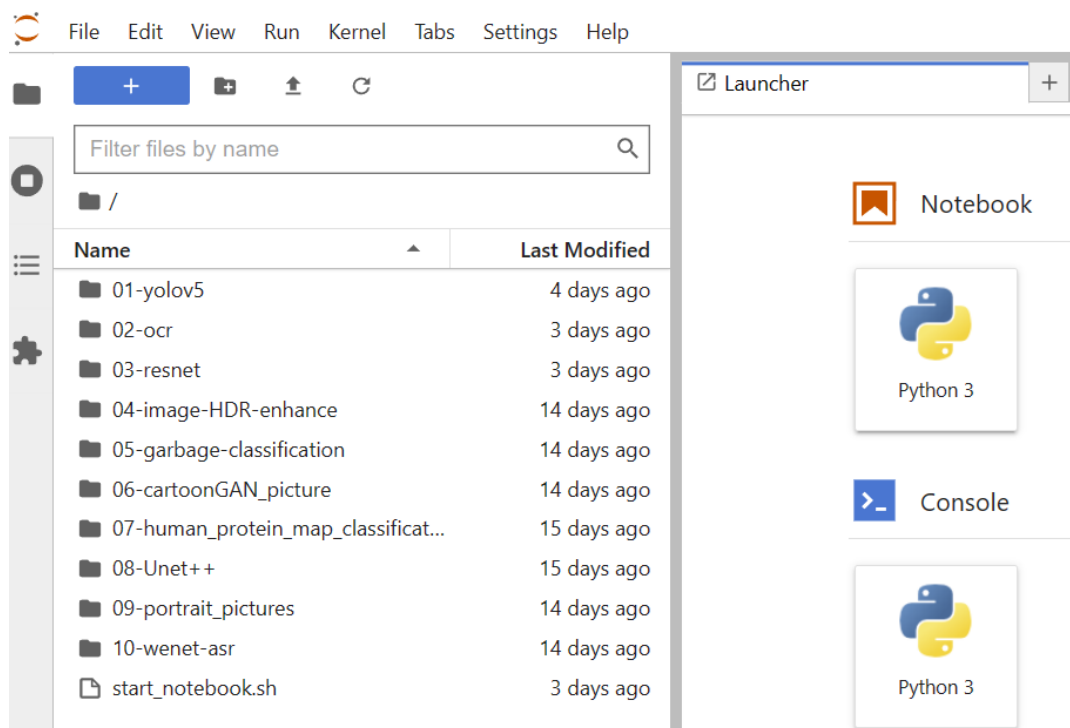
File Edit View Run Kernel Tabs Settings Help

+

Filter files by name

/

| Name | Last Modified |
|---|---|
| 01-yolov5 | 4 days ago |
| 02-ocr | 3 days ago |
| 03-resnet | 3 days ago |
| 04-image-HDR-enhance | 14 days ago |
| 05-garbage-classification | 14 days ago |
| 06-cartoonGAN_picture | 14 days ago |
| 07-human_protein_map_classificat... | 15 days ago |
| 08-Unet++ | 15 days ago |
| 09-portrait_pictures | 14 days ago |
| 10-wenet-asr | 14 days ago |
| start_notebook.sh | 3 days ago |

Launcher

+

Notebook

Python 3

Console

Python 3